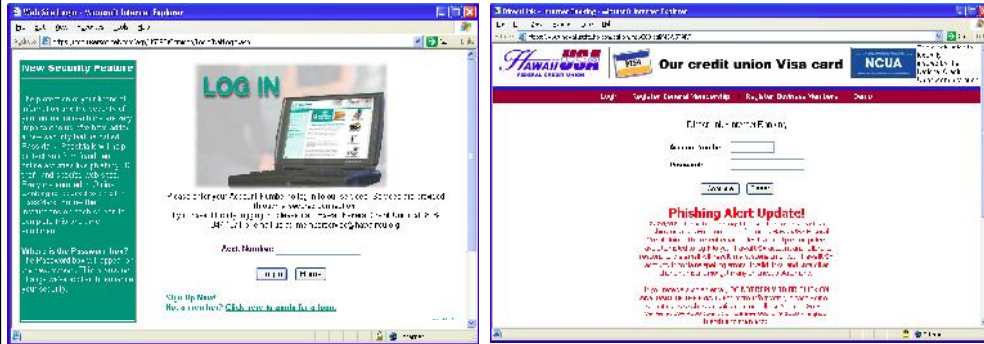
New Security Feature

LOG IN

Acct. Number:

Login Home

Sign Up Now!

Not a member? Click here to apply for a loan.

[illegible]

HawaiiUSA FEDERAL CREDIT UNION

VISA

Our credit union Visa card

NCUA

Login Register General Membership Register Business Members Demo

Account Number:

Password:

Phishing Alert Update!

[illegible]